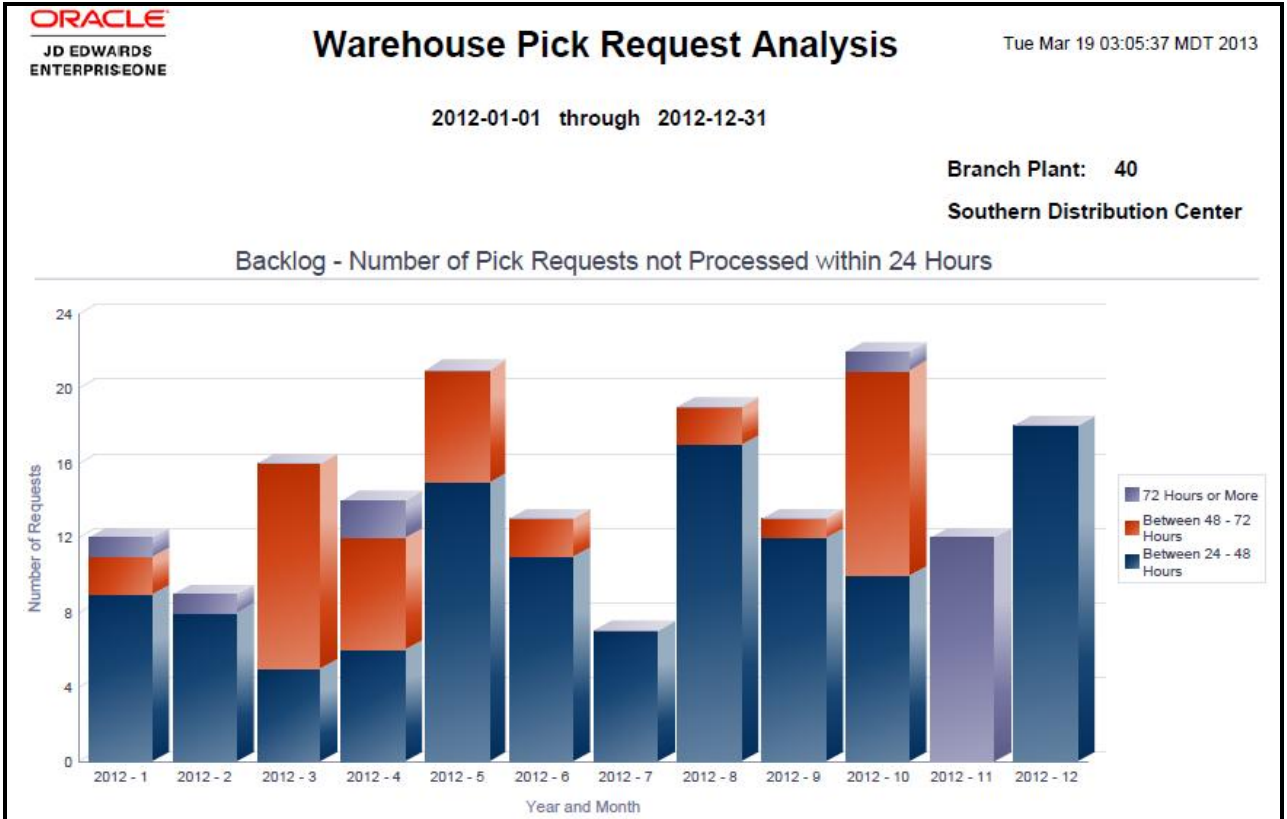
ORACLE
JD EDWARDS
ENTERPRISEONE

Warehouse Pick Request Analysis

Tue Mar 19 03:05:37 MDT 2013

2012-01-01 through 2012-12-31

Branch Plant: 40

Southern Distribution Center

Backlog - Number of Pick Requests not Processed within 24 Hours

24
20
16
12
8
4
0

Number of Requests

2012 - 1 2012 - 2 2012 - 3 2012 - 4 2012 - 5 2012 - 6 2012 - 7 2012 - 8 2012 - 9 2012 - 10 2012 - 11 2012 - 12

Year and Month

72 Hours or More
Between 48 - 72 Hours
Between 24 - 48 Hours